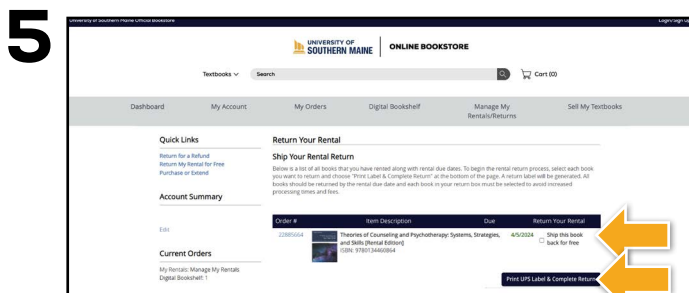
5

University of Southern Maine Official Bookstore

Login/Sign Up

UNIVERSITY OF SOUTHERN MAINE | ONLINE BOOKSTORE

Textbooks ∨ Search

Cart (0)

Dashboard My Account My Orders Digital Bookshelf Manage My Rentals/Returns Sell My Textbooks

Quick Links

Return for a Refund
Return My Rental for Free
Purchase or Extend

Account Summary

Edit

Current Orders

My Rentals: Manage My Rentals
Digital Bookshelf: 1

Return Your Rental

Ship Your Rental Return

Below is a list of all books that you have rented along with rental due dates. To begin the rental return process, select each book you want to return and choose "Print Label & Complete Return" at the bottom of the page. A return label will be generated. All books should be returned by the rental due date and each book in your return box must be selected to avoid increased processing times and fees.

| Order # | Item Description | Due | Return Your Rental |
|---|---|---|---|
| 22885664 | Theories of Counseling and Psychotherapy: Systems, Strategies, and Skills [Rental Edition] ISBN: 9780134460864 | 4/5/2024 | Ship this book back for free |

Print UPS Label & Complete Return